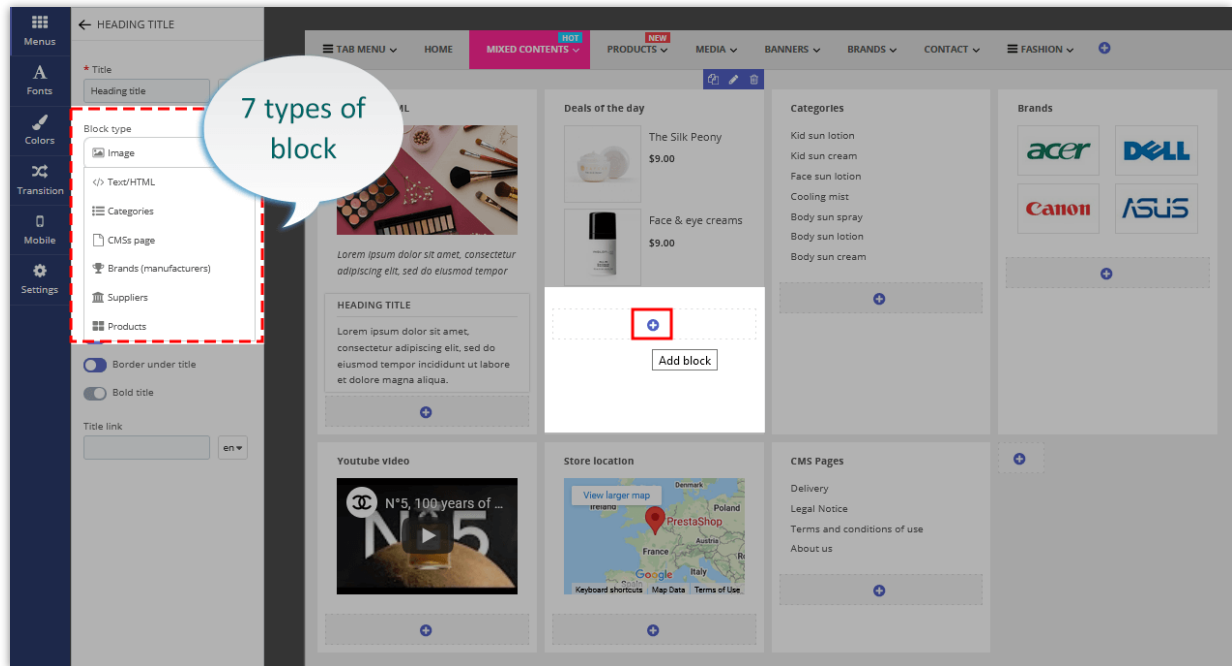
Menus
Fonts
Colors
Transition
Mobile
Settings

← HEADING TITLE

* Title
Heading title

Block type
Image
Text/HTML
Categories
CMSs page
Brands (manufacturers)
Suppliers
Products

Border under title
Bold title
Title link
en

7 types of block

TAB MENU HOME HOT MIXED CONTENTS NEW PRODUCTS MEDIA BANNERS BRANDS CONTACT FASHION

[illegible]ML

Lorem ipsum dolor sit amet, consectetur adipiscing elit, sed do eiusmod tempor

HEADING TITLE
Lorem ipsum dolor sit amet, consectetur adipiscing elit, sed do eiusmod tempor incididunt ut labore et dolore magna aliqua.

Deals of the day
The Silk Peony
$9.00
Face & eye creams
$9.00

Add block

Categories
Kid sun lotion
Kid sun cream
Face sun lotion
Cooling mist
Body sun spray
Body sun lotion
Body sun cream

Brands
acer
DELL
Canon
ASUS

Youtube video
N°5, 100 years of ...

Store location
View larger map
Denmark
Ireland
Poland
PrestaShop
France
Austria
Italy
Google
Keyboard shortcuts Map Data Terms of Use

CMS Pages
Delivery
Legal Notice
Terms and conditions of use
About us